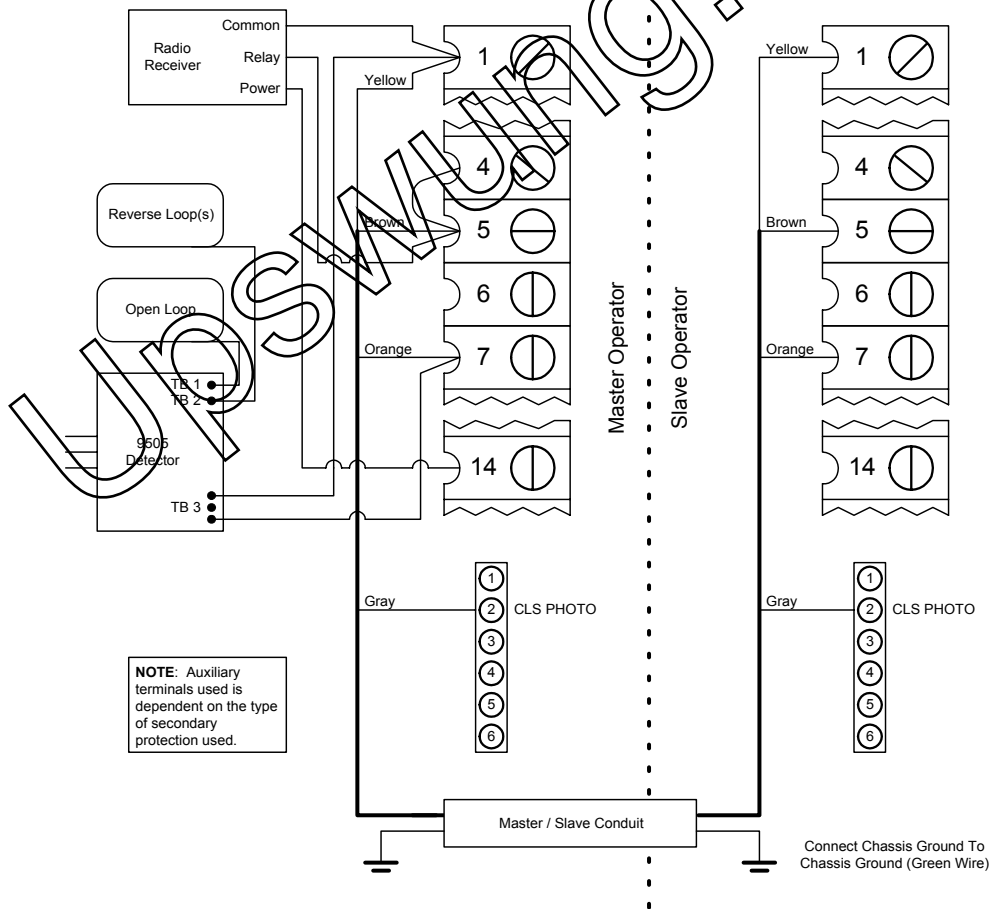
Radio Receiver

Common

Relay

Power

Yellow

1

4

Brown

5

6

Orange

7

14

Reverse Loop(s)

Open Loop

TB 1

TB 2

9505 Detector

TB 3

Master Operator

Slave Operator

Yellow

1

4

Brown

5

6

Orange

7

14

Gray

1

2

3

4

5

6

CLS PHOTO

Gray

1

2

3

4

5

6

CLS PHOTO

**NOTE**: Auxiliary terminals used is dependent on the type of secondary protection used.

Master / Slave Conduit

Connect Chassis Ground To Chassis Ground (Green Wire)

USSwing